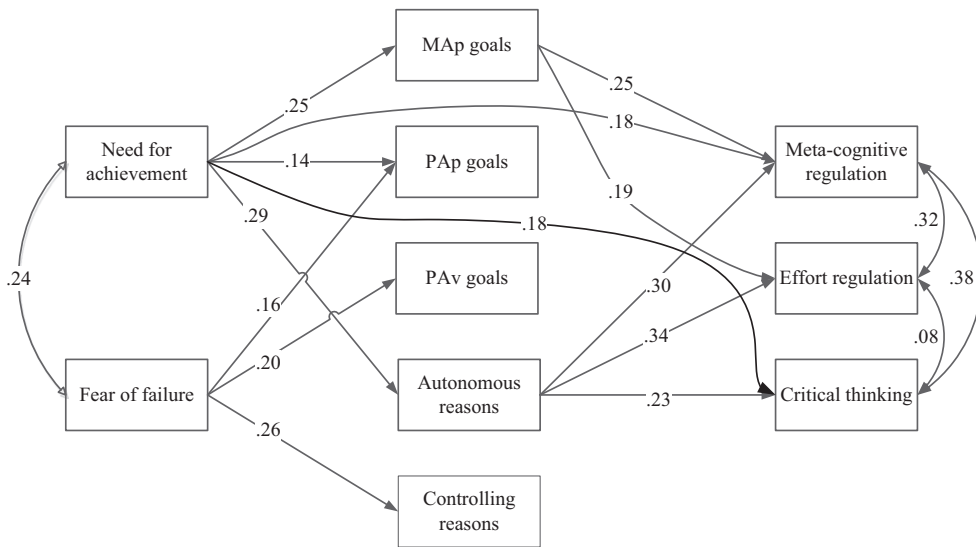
MAp goals

Need for achievement

PAp goals

PAv goals

Fear of failure

Autonomous reasons

Controlling reasons

Meta-cognitive regulation

Effort regulation

Critical thinking

.25

.14

.29

.18

.25

.19

.18

.24

.16

.20

.26

.30

.34

.23

.32

.38

.08